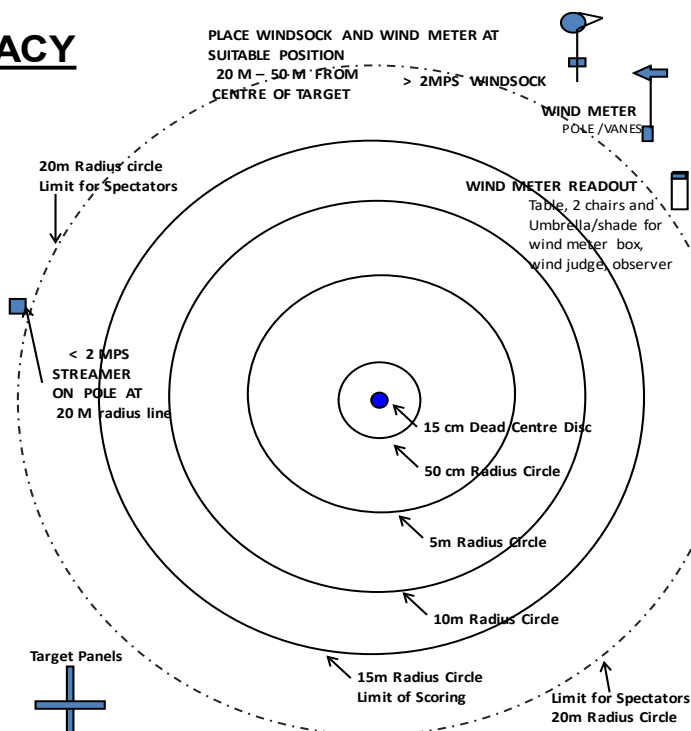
ACY

PLACE WINDSOCK AND WIND METER AT SUITABLE POSITION 20 M – 50 M FROM CENTRE OF TARGET

> 2MPS WINDSOCK

WIND METER
POLE /VANES

20m Radius circle Limit for Spectators

WIND METER READOUT
Table, 2 chairs and Umbrella/shade for wind meter box, wind judge, observer

< 2 MPS STREAMER ON POLE AT 20 M radius line

15 cm Dead Centre Disc

50 cm Radius Circle

5m Radius Circle

10m Radius Circle

Target Panels

15m Radius Circle
Limit of Scoring

Limit for Spectators
20m Radius Circle